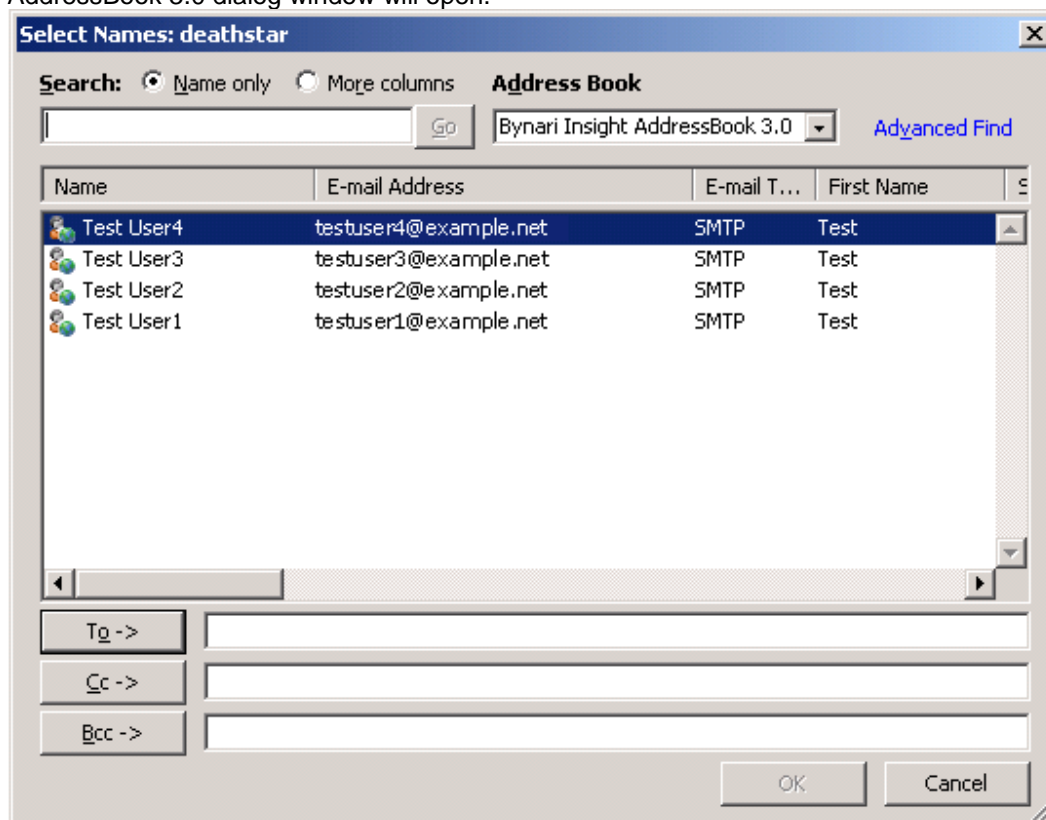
AddressBook 3.0 dialog window will open.

Select Names: deathstar

Search: Name only More columns

Address Book

Go

Bynari Insight AddressBook 3.0

Advanced Find

| Name | E-mail Address | E-mail T... | First Name |
|---|---|---|---|
| Test User4 | testuser4@example.net | SMTP | Test |
| Test User3 | testuser3@example.net | SMTP | Test |
| Test User2 | testuser2@example.net | SMTP | Test |
| Test User1 | testuser1@example.net | SMTP | Test |

To ->

Cc ->

Bcc ->

OK

Cancel